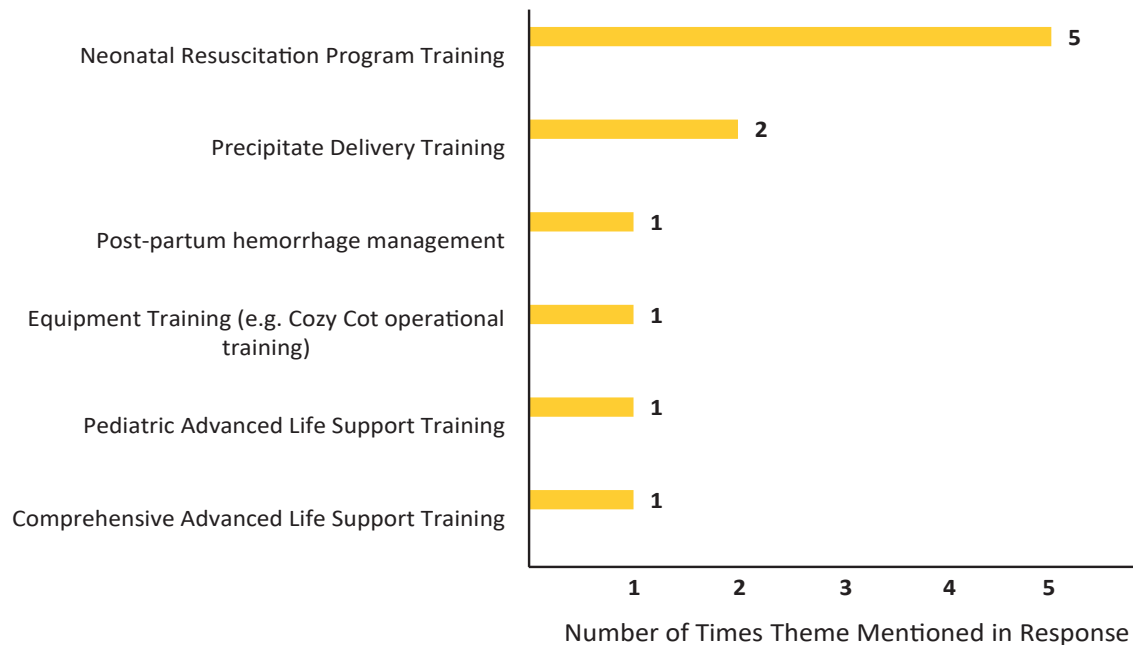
Neonatal Resuscitation Program Training 5

Precipitate Delivery Training 2

Post-partum hemorrhage management 1

Equipment Training (e.g. Cozy Cot operational training) 1

Pediatric Advanced Life Support Training 1

Comprehensive Advanced Life Support Training 1

1 2 3 4 5

Number of Times Theme Mentioned in Response